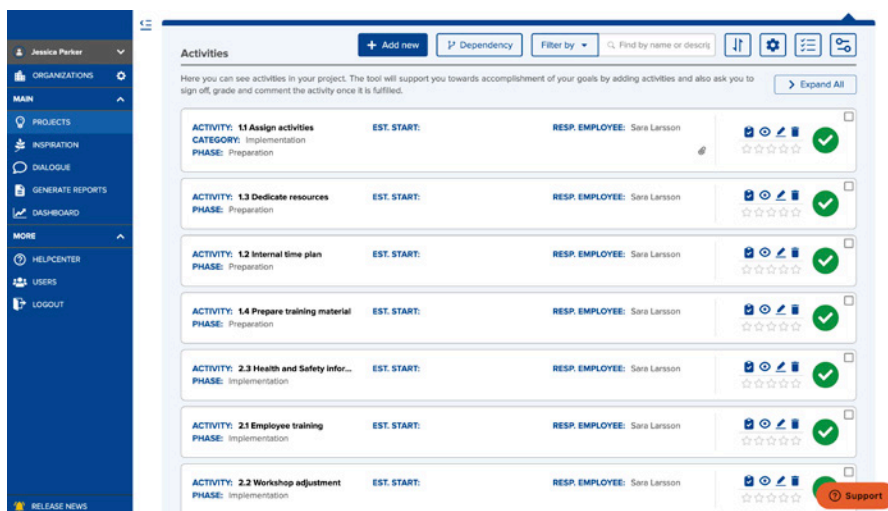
Jessica Parker

ORGANIZATIONS

MAIN

PROJECTS

INSPIRATION

DIALOGUE

GENERATE REPORTS

DASHBOARD

MORE

HELPCENTER

USERS

LOGOUT

RELEASE NEWS

Activities

+ Add new

Dependency

Filter by

Find by name or descrip

Here you can see activities in your project. The tool will support you towards accomplishment of your goals by adding activities and also ask you to sign off, grade and comment the activity once it is fulfilled.

Expand All

ACTIVITY: 1.1 Assign activities
CATEGORY: Implementation
PHASE: Preparation
EST. START:
RESP. EMPLOYEE: Sara Larsson

ACTIVITY: 1.3 Dedicate resources
PHASE: Preparation
EST. START:
RESP. EMPLOYEE: Sara Larsson

ACTIVITY: 1.2 Internal time plan
PHASE: Preparation
EST. START:
RESP. EMPLOYEE: Sara Larsson

ACTIVITY: 1.4 Prepare training material
PHASE: Preparation
EST. START:
RESP. EMPLOYEE: Sara Larsson

ACTIVITY: 2.3 Health and Safety infor...
PHASE: Implementation
EST. START:
RESP. EMPLOYEE: Sara Larsson

ACTIVITY: 2.1 Employee training
PHASE: Implementation
EST. START:
RESP. EMPLOYEE: Sara Larsson

ACTIVITY: 2.2 Workshop adjustment
PHASE: Implementation
EST. START:
RESP. EMPLOYEE: Sara Larsson

Support